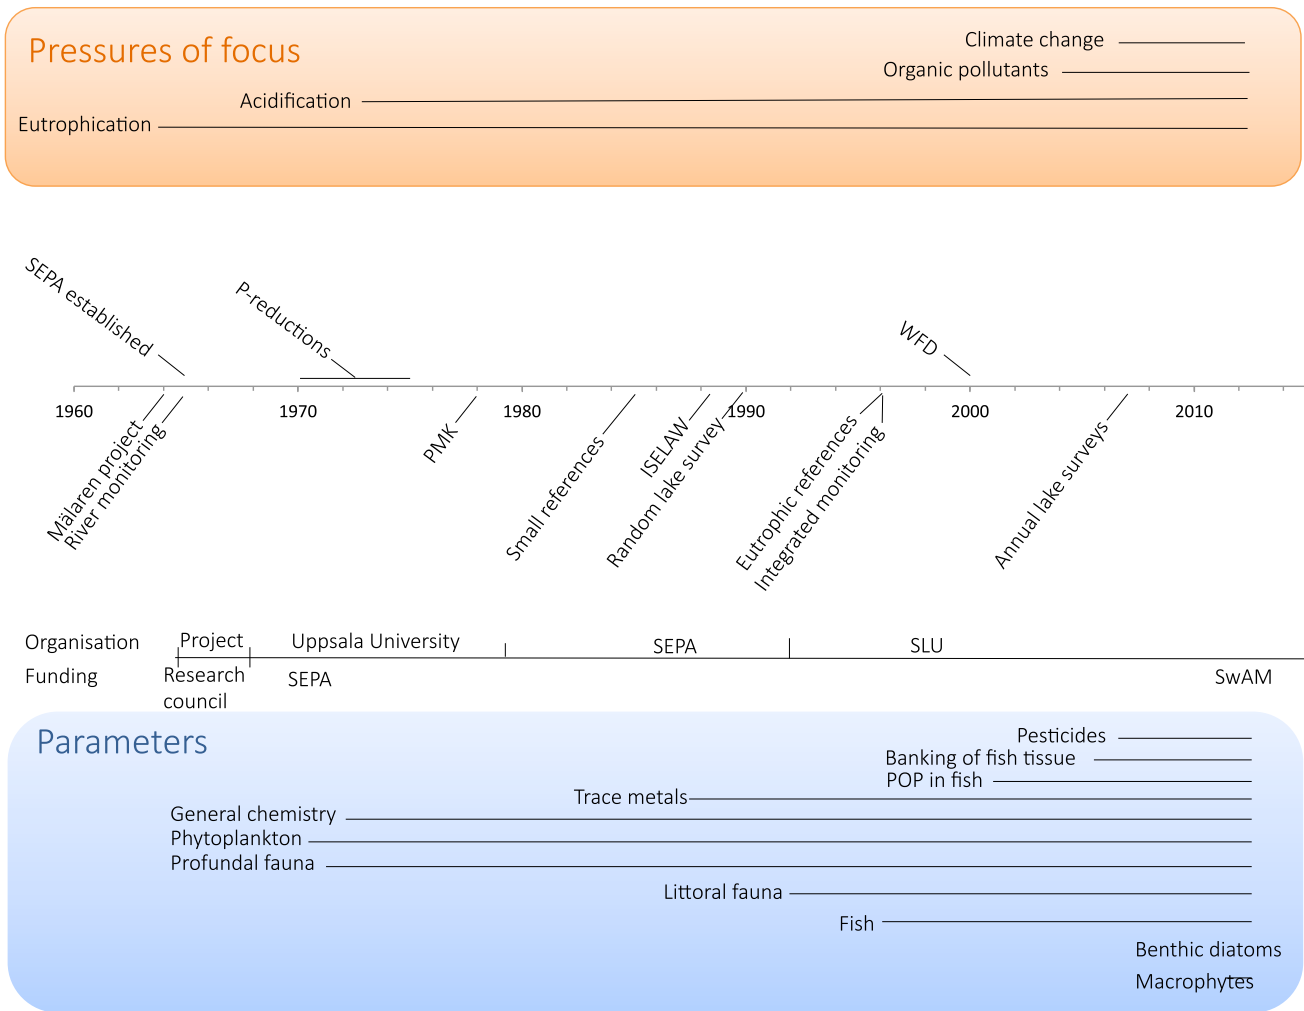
Pressures of focus

Climate change
Organic pollutants
Acidification
Eutrophication

SEPA established
P-reductions
WFD

1960
1970
1980
1990
2000
2010

Mälaren project
River monitoring
PMK
Small references
ISELAW
Random lake survey
Eutrophic references
Integrated monitoring
Annual lake surveys

Organisation
Project
Uppsala University
SEPA
SLU
Funding
Research council
SEPA
SwAM

Parameters

Pesticides
Banking of fish tissue
POP in fish
Trace metals
General chemistry
Phytoplankton
Profundal fauna
Littoral fauna
Fish
Benthic diatoms
Macrophytes